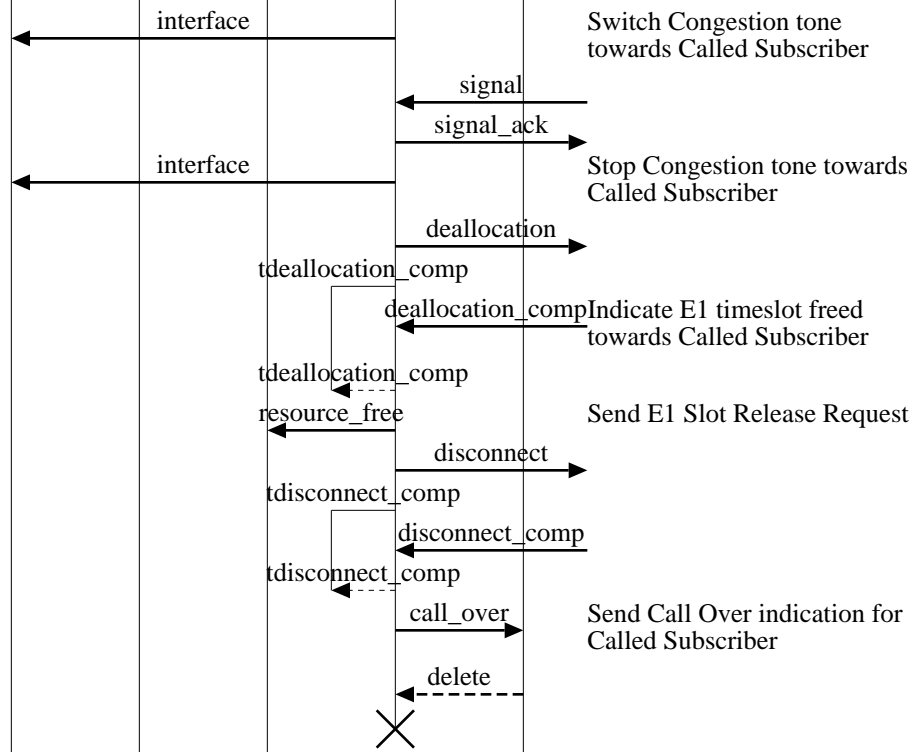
interface

Switch Congestion tone towards Called Subscriber

signal

signal_ack

interface

Stop Congestion tone towards Called Subscriber

deallocation

tdeallocation_comp

deallocation_comp

Indicate E1 timeslot freed towards Called Subscriber

tdeallocation_comp

resource_free

Send E1 Slot Release Request

disconnect

tdisconnect_comp

disconnect_comp

tdisconnect_comp

call_over

Send Call Over indication for Called Subscriber

delete